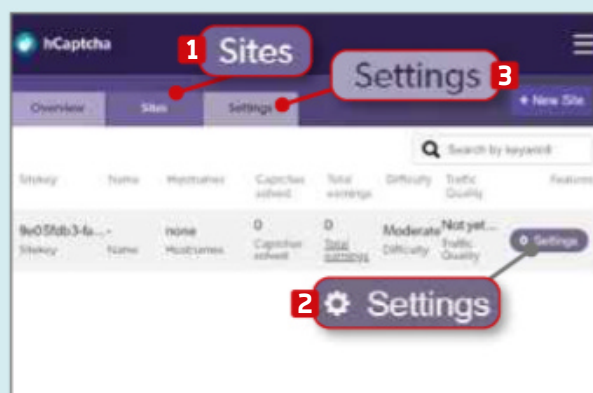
hCaptcha

1 Sites

Settings 3

Overview Sites Settings

+ New Site

Search by keyword

| Sitekey | Name | Hostnames | Captchas solved | Total earnings | Difficulty | Traffic Quality | Features |
|---|---|---|---|---|---|---|---|
| 9e05fdb3-fa... Sitekey | - Name | none Hostnames | 0 Captchas solved | 0 Total earnings | Moderate Difficulty | Not yet... Traffic Quality | Settings |

2 Settings